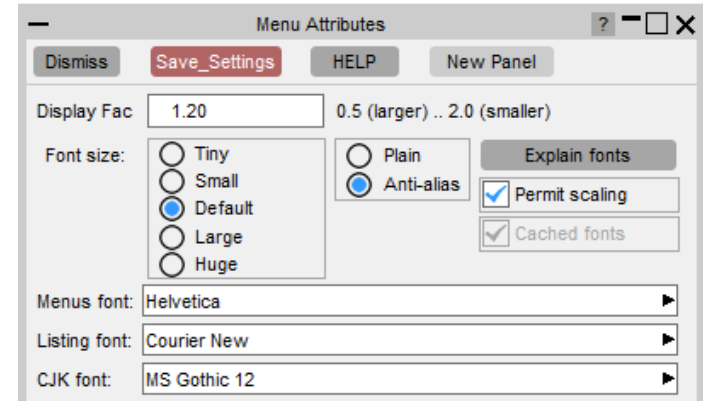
Menu Attributes

?

Dismiss

Save_Settings

HELP

New Panel

Display Fac

1.20

0.5 (larger) .. 2.0 (smaller)

Font size:

Tiny

Small

Default

Large

Huge

Plain

Anti-alias

Explain fonts

Permit scaling

Cached fonts

Menus font:

Helvetica

Listing font:

Courier New

CJK font:

MS Gothic 12